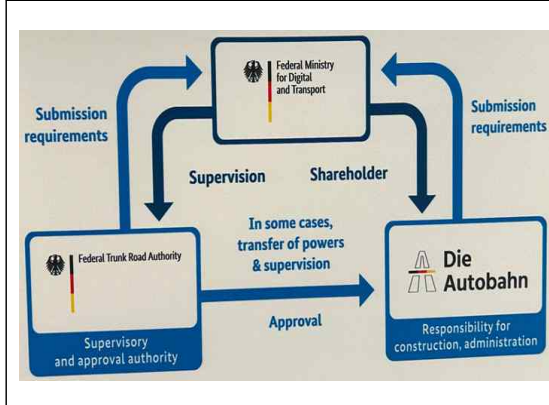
Federal Ministry for Digital and Transport

Submission requirements

Submission requirements

Supervision

Shareholder

In some cases, transfer of powers & supervision

Federal Trunk Road Authority

Supervisory and approval authority

Approval

Die Autobahn

Responsibility for construction, administration